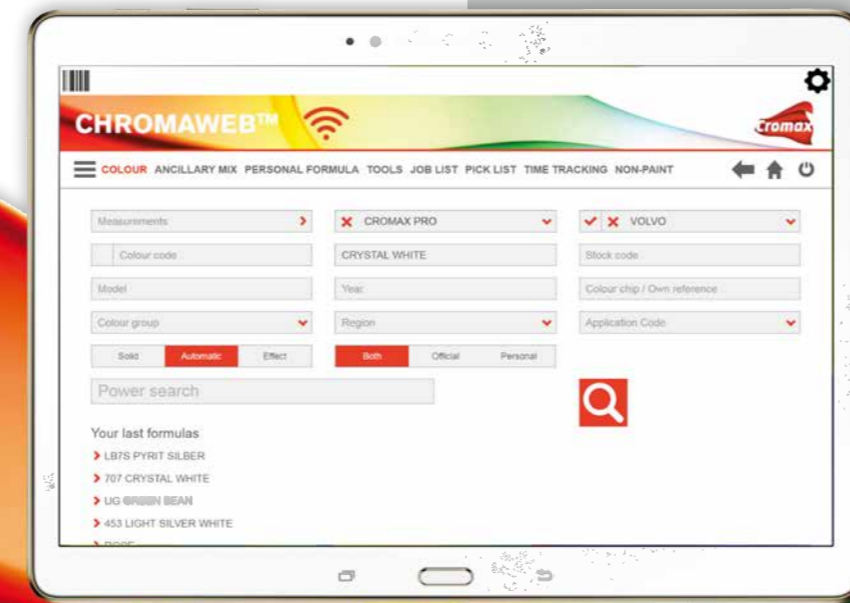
CHROMAWEB™

Cromax

COLOUR ANCILLARY MIX PERSONAL FORMULA TOOLS JOB LIST PICK LIST TIME TRACKING NON-PAINT

Measurements

CROMAX PRO

VOLVO

Colour code

CRYSTAL WHITE

Stock code

Model

Year

Colour chip / Own reference

Colour group

Region

Application Code

Solid Automatic Effect

Both Official Personal

Power search

Your last formulas

LB7S PYRIT SILBER

707 CRYSTAL WHITE

UG GREEN BEAN

453 LIGHT SILVER WHITE

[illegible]